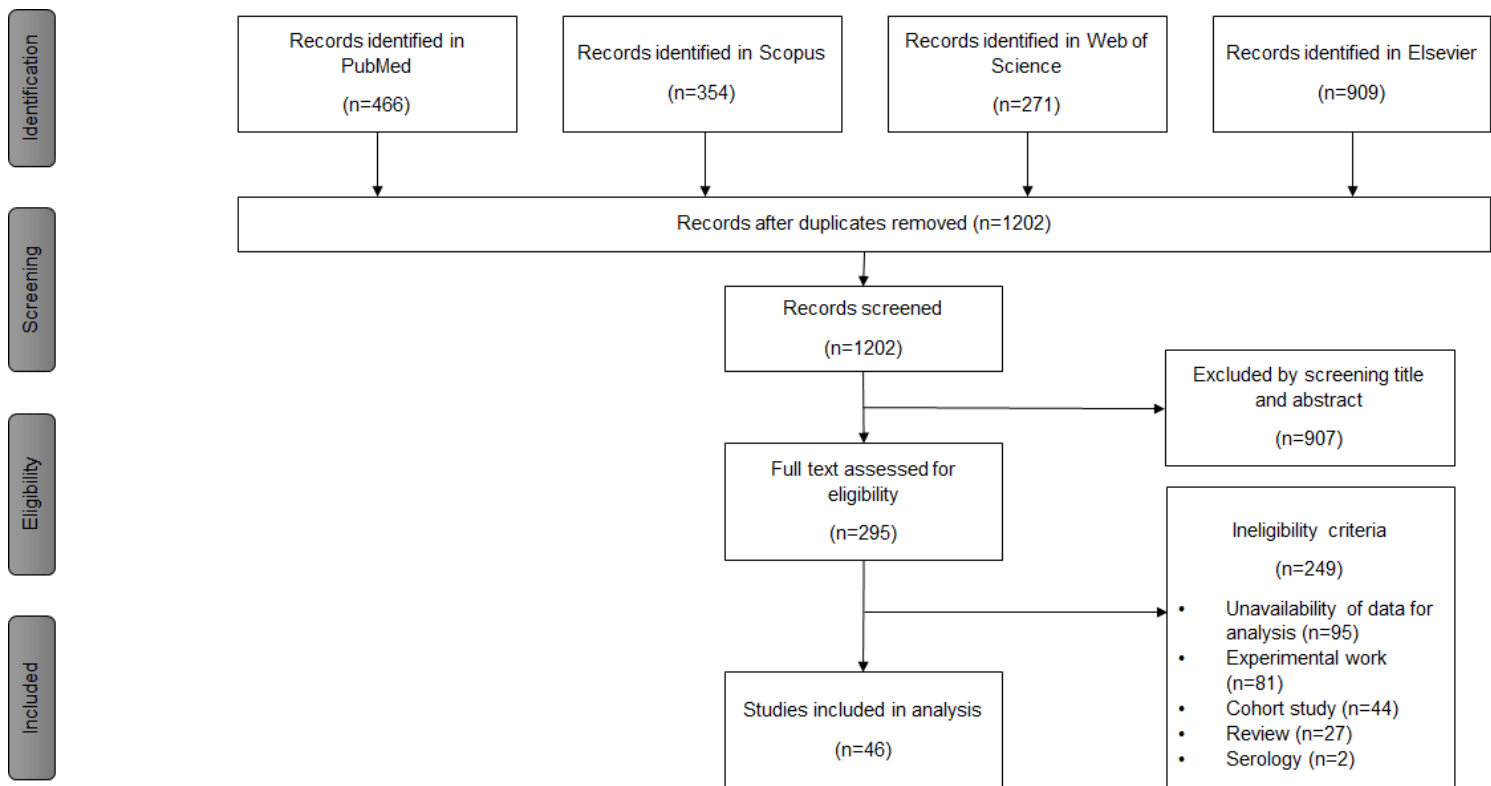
Identification

Records identified in PubMed

(n=466)

Records identified in Scopus

(n=354)

Records identified in Web of Science

(n=271)

Records identified in Elsevier

(n=909)

Screening

Records after duplicates removed (n=1202)

Records screened

(n=1202)

Excluded by screening title and abstract

(n=907)

Eligibility

Full text assessed for eligibility

(n=295)

Ineligibility criteria

(n=249)

• Unavailability of data for analysis (n=95)
• Experimental work (n=81)
• Cohort study (n=44)
• Review (n=27)
• Serology (n=2)

Included

Studies included in analysis

(n=46)